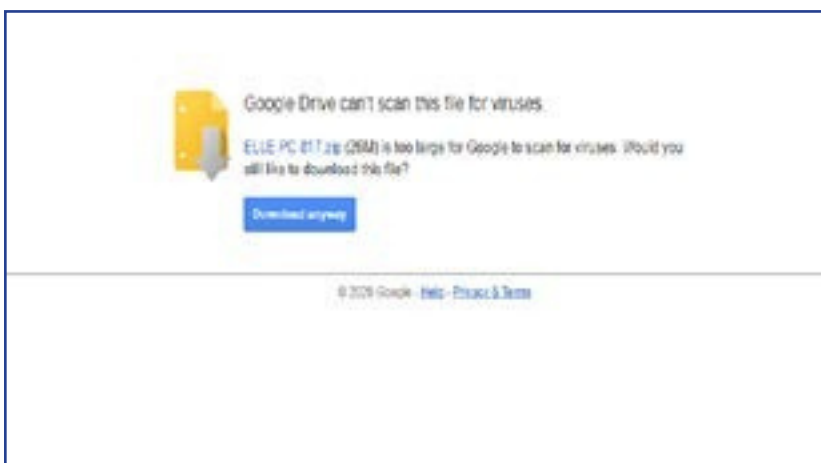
Google Drive can't scan this file for viruses.

ELUE PC 817.zip (26M) is too large for Google to scan for viruses. Would you still like to download this file?

Download anyway

© 2020 Google - Help - Privacy & Terms